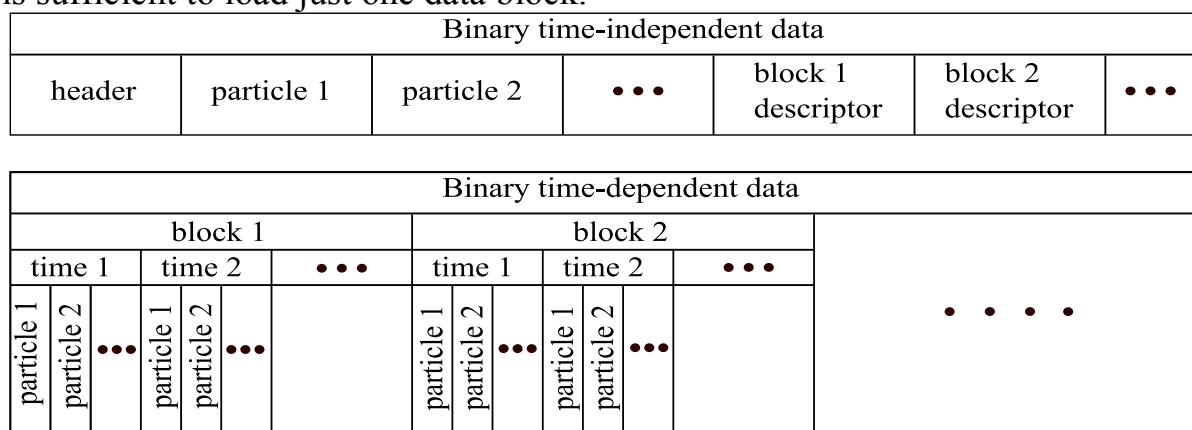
is sufficient to load just one data block.

| Binary time-independent data | | | | | | |
|---|---|---|---|---|---|---|
| header | particle 1 | particle 2 | • • • | block 1 descriptor | block 2 descriptor | • • • |

| Binary time-dependent data | | | | | | | | | | | | | |
|---|---|---|---|---|---|---|---|---|---|---|---|---|---|
| block 1 | | | | | | | block 2 | | | | | | |
| time 1 | | | time 2 | | | • • • | time 1 | | | time 2 | | | • • • • |
| particle 1 | particle 2 | ••• | particle 1 | particle 2 | ••• | | particle 1 | particle 2 | ••• | particle 1 | particle 2 | ••• | |